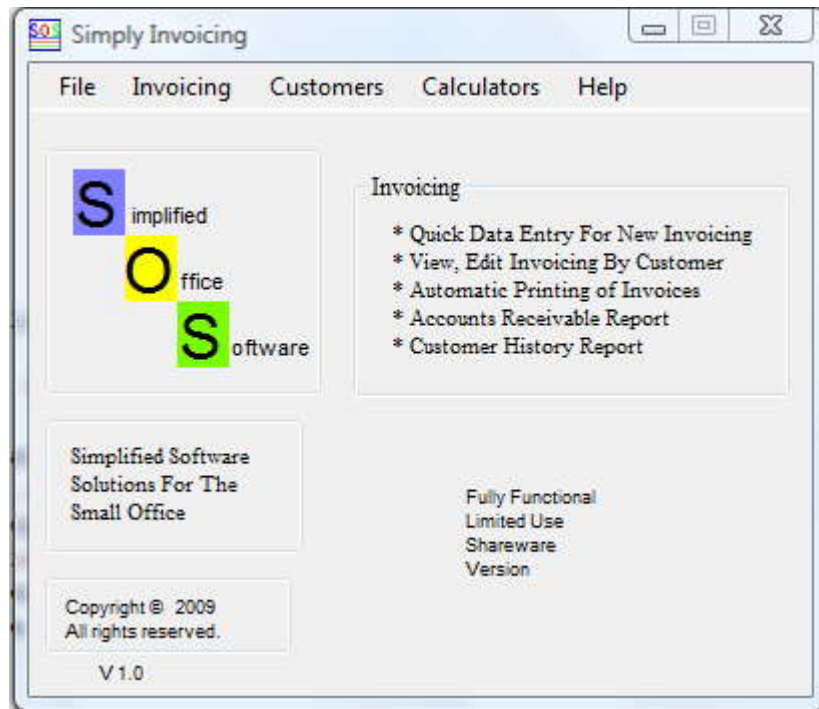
SOS Simply Invoicing

File Invoicing Customers Calculators Help

S implified
O ffice
S oftware

Invoicing
* Quick Data Entry For New Invoicing
* View, Edit Invoicing By Customer
* Automatic Printing of Invoices
* Accounts Receivable Report
* Customer History Report

Simplified Software Solutions For The Small Office

Fully Functional
Limited Use
Shareware
Version

Copyright © 2009
All rights reserved.

V 1.0